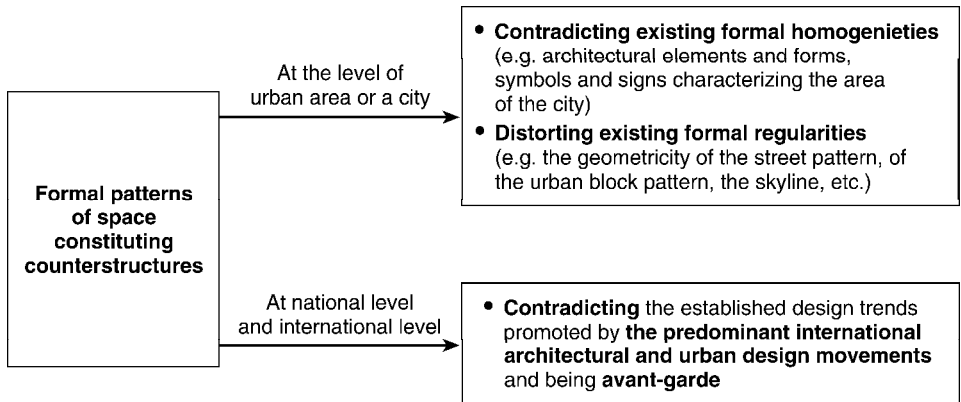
Formal patterns of space constituting counterstructures

At the level of urban area or a city

• Contradicting existing formal homogenieties (e.g. architectural elements and forms, symbols and signs characterizing the area of the city)

• Distorting existing formal regularities (e.g. the geometricity of the street pattern, of the urban block pattern, the skyline, etc.)

At national level and international level

• Contradicting the established design trends promoted by the predominant international architectural and urban design movements and being avant-garde